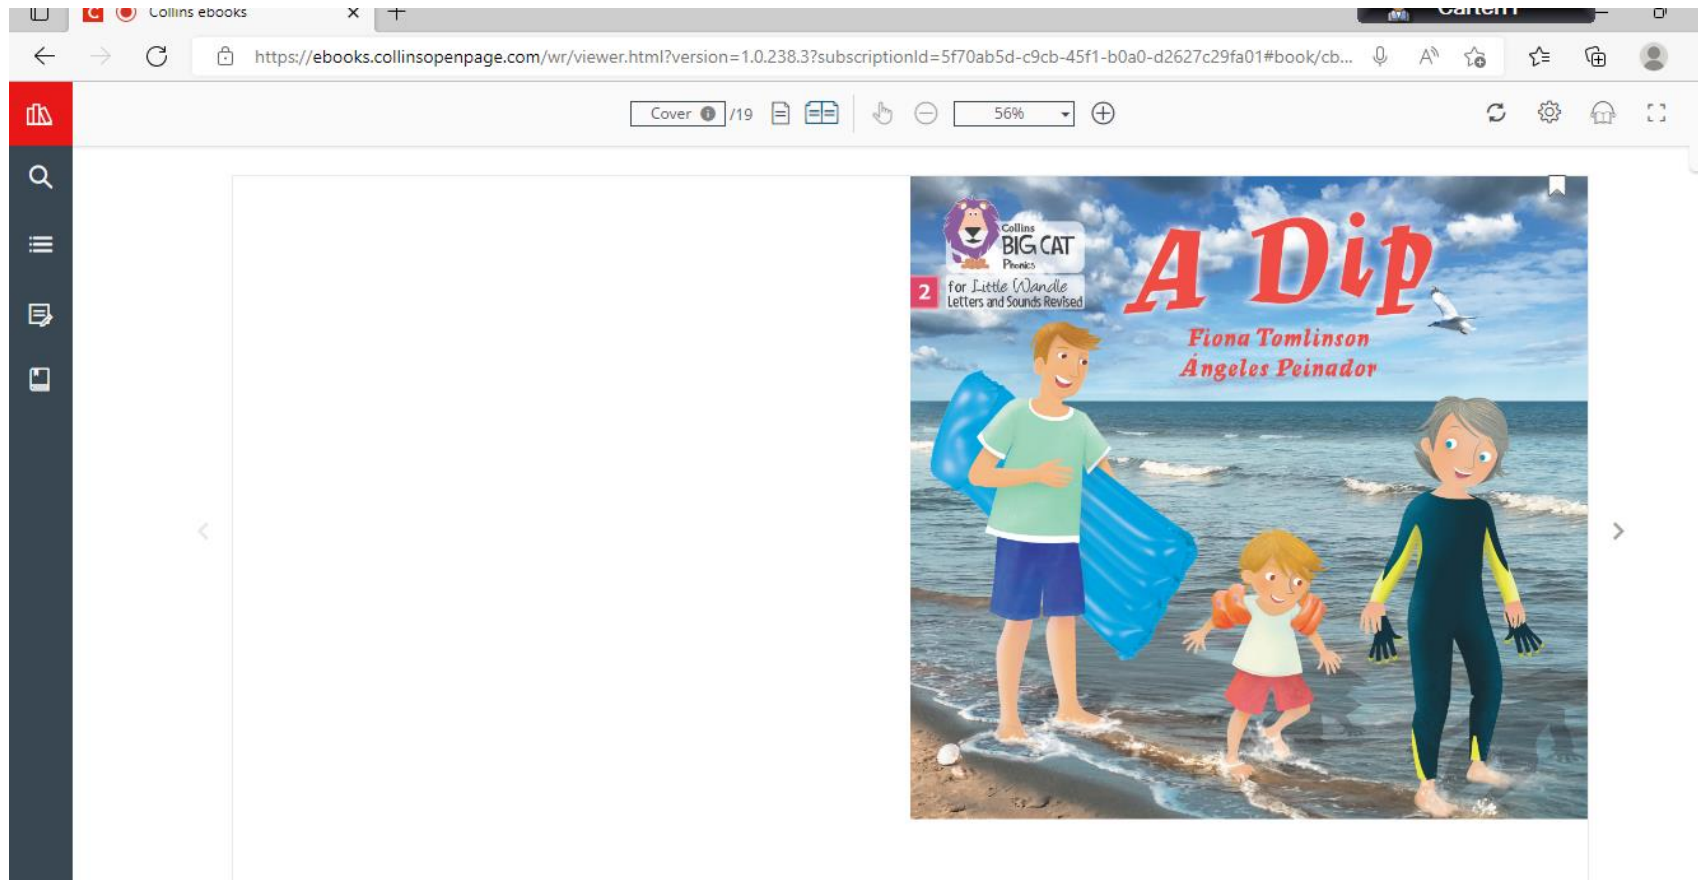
Collins ebooks

https://ebooks.collinsopenpage.com/wr/viewer.html?version=1.0.238.3?subscriptionId=5f70ab5d-c9cb-45f1-b0a0-d2627c29fa01#book/cb...

Cover /19

56%

Collins
BIG CAT
Phonics
2 for Little Wandle
Letters and Sounds Revised

A Dip

Fiona Tomlinson
Ángeles Peinador